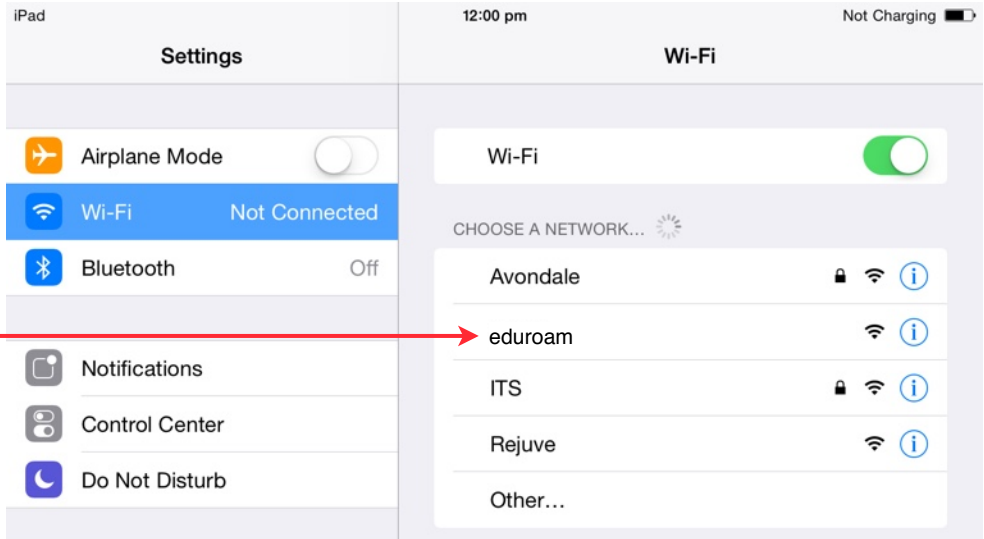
iPad
12:00 pm
Not Charging

Settings

Wi-Fi

Airplane Mode

Wi-Fi Not Connected

Bluetooth Off

Notifications

Control Center

Do Not Disturb

Wi-Fi

CHOOSE A NETWORK...

Avondale

eduroam

ITS

Rejuve

Other...